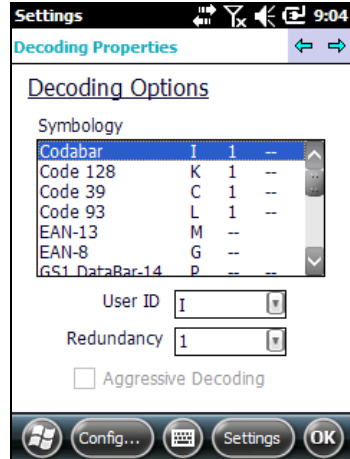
Settings 9:04

Decoding Properties

Decoding Options

Symbology

| | | | |
|---|---|---|---|
| Codabar | I | 1 | -- |
| Code 128 | K | 1 | -- |
| Code 39 | C | 1 | -- |
| Code 93 | L | 1 | -- |
| EAN-13 | M | -- | |
| EAN-8 | G | -- | |
| GS1 DataBar-14 | P | -- | -- |

User ID I

Redundancy 1

Aggressive Decoding

Config... Settings OK